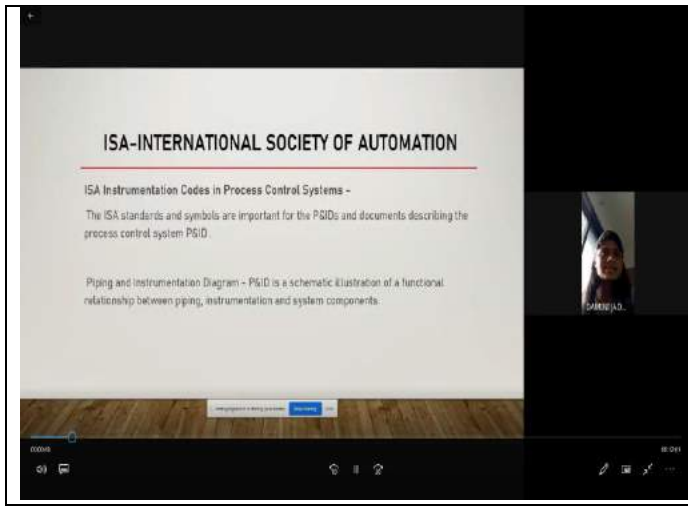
ISA-INTERNATIONAL SOCIETY OF AUTOMATION

ISA Instrumentation Codes in Process Control Systems –

The ISA standards and symbols are important for the P&IDs and documents describing the process control system P&ID.

Piping and Instrumentation Diagram – P&ID is a schematic illustration of a functional relationship between piping, instrumentation and system components.

DAKSH JAD...

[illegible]

00:00:49

00:12:41